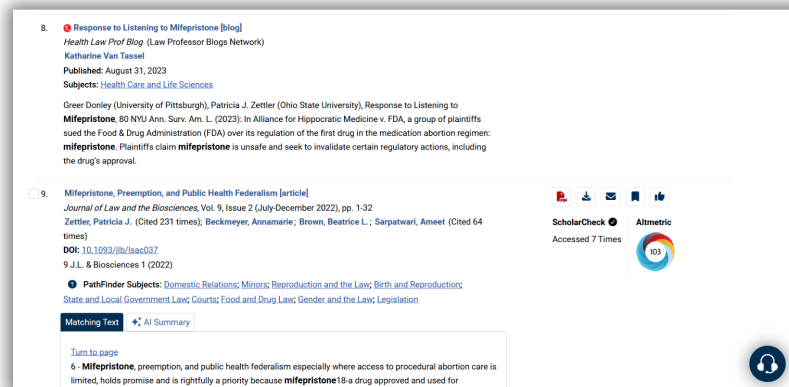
8. Response to Listening to Mifepristone [blog]
Health Law Prof Blog (Law Professor Blogs Network)
Katharine Van Tassel
Published: August 31, 2023
Subjects: Health Care and Life Sciences

Greer Donley (University of Pittsburgh), Patricia J. Zettler (Ohio State University), Response to Listening to Mifepristone, 80 NYU Ann. Surv. Am. L. (2023): In Alliance for Hippocratic Medicine v. FDA, a group of plaintiffs sued the Food & Drug Administration (FDA) over its regulation of the first drug in the medication abortion regimen: mifepristone. Plaintiffs claim mifepristone is unsafe and seek to invalidate certain regulatory actions, including the drug's approval.

9. Mifepristone, Preemption, and Public Health Federalism [article]
Journal of Law and the Biosciences, Vol. 9, Issue 2 (July-December 2022), pp. 1-32
Zettler, Patricia J. (Cited 231 times); Beckmeyer, Annamarie; Brown, Beatrice L.; Sarpatwari, Ameet (Cited 64 times)
DOI: 10.1093/jlb/lsac037
9 J.L. & Biosciences 1 (2022)

PathFinder Subjects: Domestic Relations; Minors; Reproduction and the Law; Birth and Reproduction; State and Local Government Law; Courts; Food and Drug Law; Gender and the Law; Legislation

ScholarCheck
Accessed 7 Times

Altmetric
103

Matching Text
AI Summary

Turn to page
6 - Mifepristone, preemption, and public health federalism especially where access to procedural abortion care is limited, holds promise and is rightfully a priority because mifepristone18-a drug approved and used for